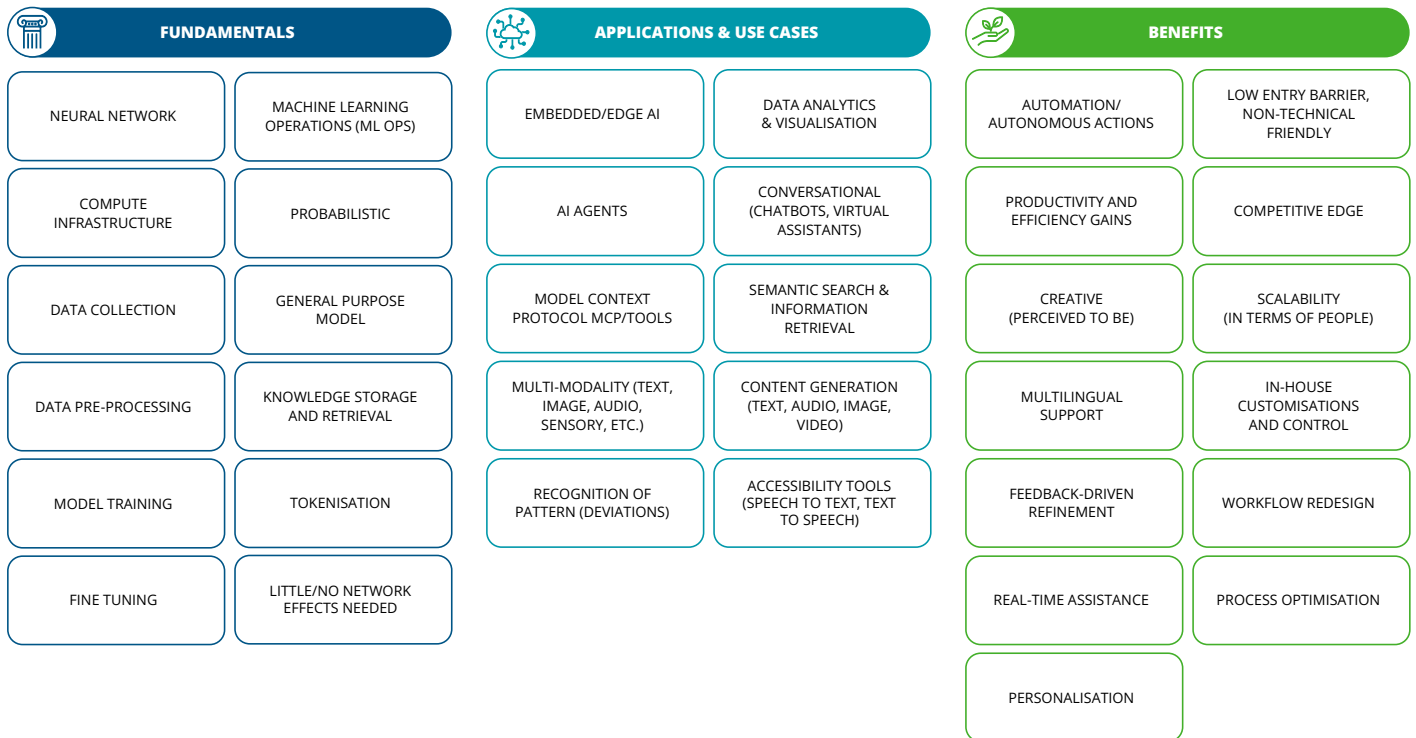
FUNDAMENTALS

NEURAL NETWORK

MACHINE LEARNING OPERATIONS (ML OPS)

COMPUTE INFRASTRUCTURE

PROBABILISTIC

DATA COLLECTION

GENERAL PURPOSE MODEL

DATA PRE-PROCESSING

KNOWLEDGE STORAGE AND RETRIEVAL

MODEL TRAINING

TOKENISATION

FINE TUNING

LITTLE/NO NETWORK EFFECTS NEEDED

APPLICATIONS & USE CASES

EMBEDDED/EDGE AI

DATA ANALYTICS & VISUALISATION

AI AGENTS

CONVERSATIONAL (CHATBOTS, VIRTUAL ASSISTANTS)

MODEL CONTEXT PROTOCOL MCP/TOOLS

SEMANTIC SEARCH & INFORMATION RETRIEVAL

MULTI-MODALITY (TEXT, IMAGE, AUDIO, SENSORY, ETC.)

CONTENT GENERATION (TEXT, AUDIO, IMAGE, VIDEO)

RECOGNITION OF PATTERN (DEVIATIONS)

ACCESSIBILITY TOOLS (SPEECH TO TEXT, TEXT TO SPEECH)

BENEFITS

AUTOMATION/ AUTONOMOUS ACTIONS

LOW ENTRY BARRIER, NON-TECHNICAL FRIENDLY

PRODUCTIVITY AND EFFICIENCY GAINS

COMPETITIVE EDGE

CREATIVE (PERCEIVED TO BE)

SCALABILITY (IN TERMS OF PEOPLE)

MULTILINGUAL SUPPORT

IN-HOUSE CUSTOMISATIONS AND CONTROL

FEEDBACK-DRIVEN REFINEMENT

WORKFLOW REDESIGN

REAL-TIME ASSISTANCE

PROCESS OPTIMISATION

PERSONALISATION